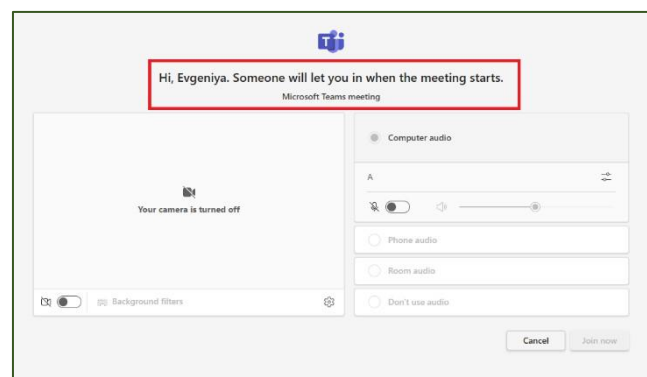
Hi, Evgeniya. Someone will let you in when the meeting starts.

Microsoft Teams meeting

Your camera is turned off

Background filters

Computer audio

A

Phone audio

Room audio

Don't use audio

Cancel

Join now